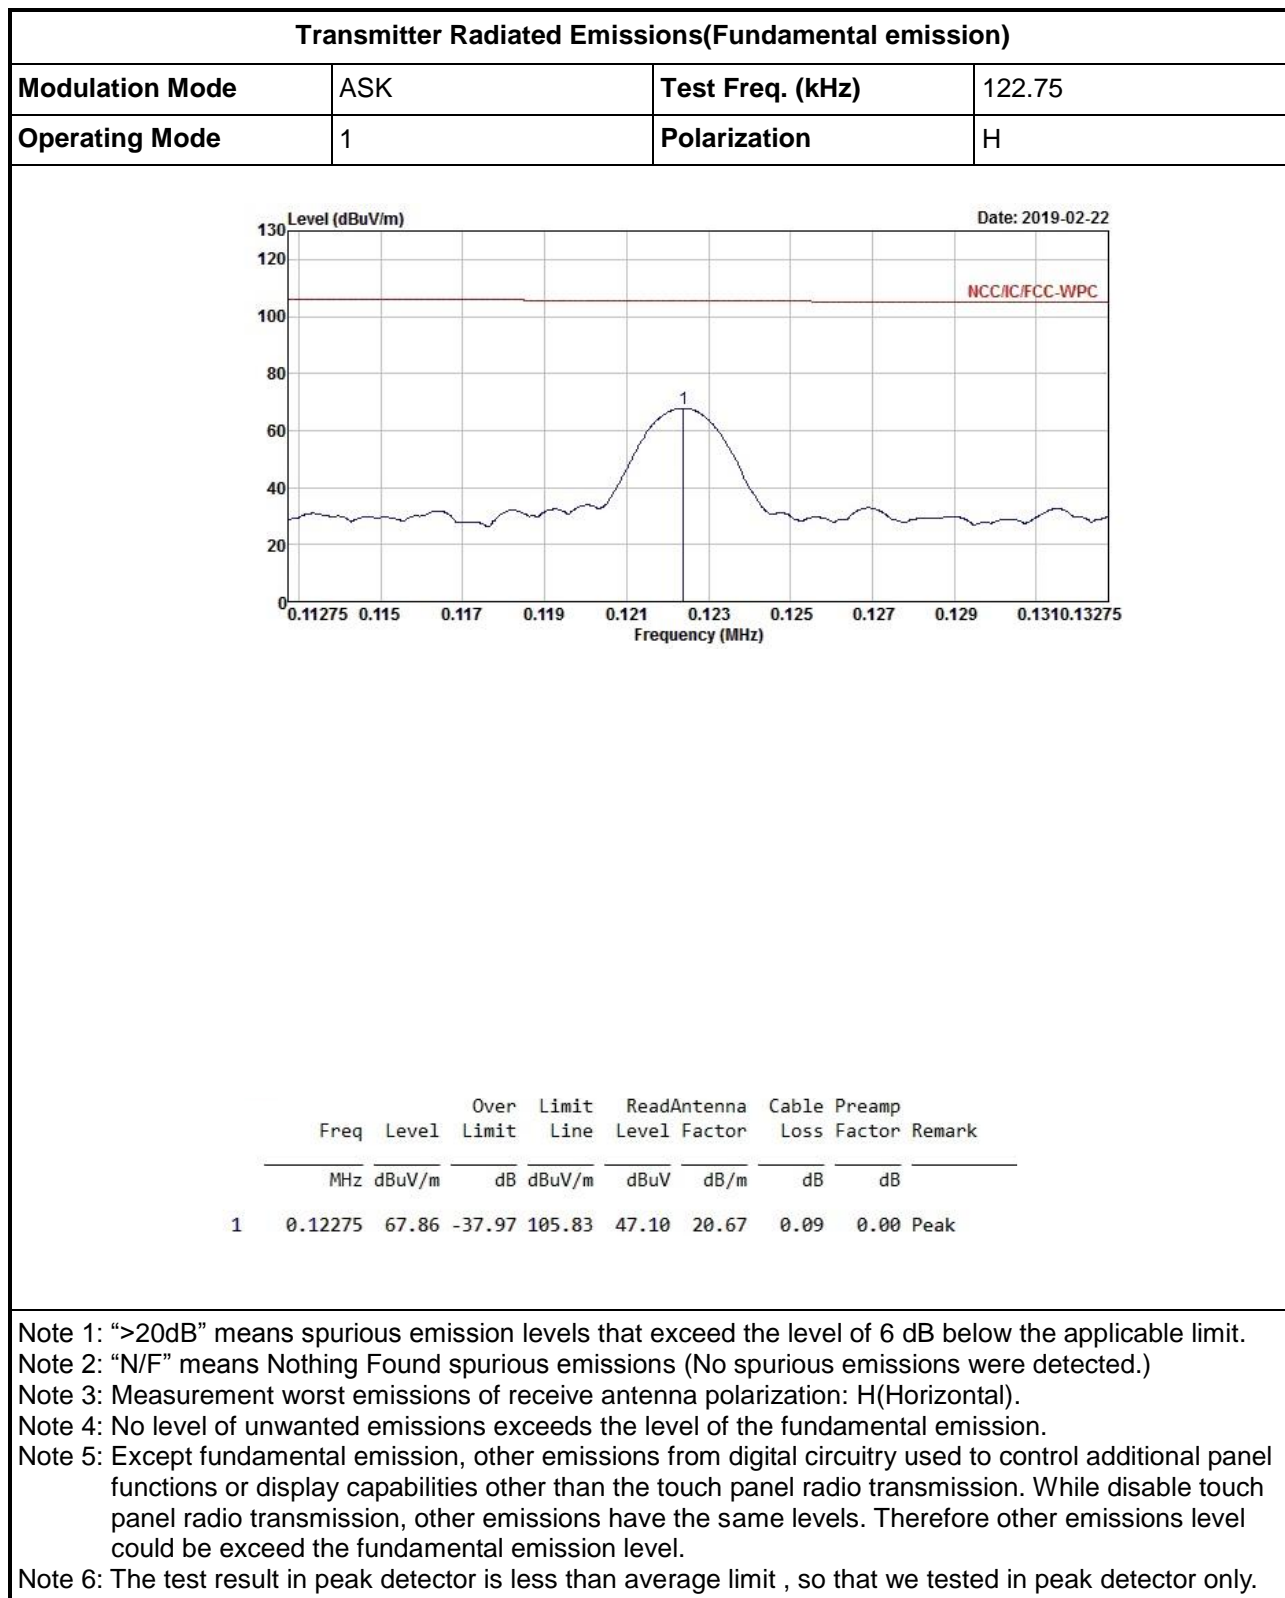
Transmitter Radiated Emissions(Fundamental emission)

| Modulation Mode | ASK | Test Freq. (kHz) | 122.75 |
|---|---|---|---|
| Operating Mode | 1 | Polarization | H |

Level (dBuV/m)
Date: 2019-02-22
130
120
100
80
60
40
20
0
NCC/IC/FCC-WPC
1
0.11275 0.115 0.117 0.119 0.121 0.123 0.125 0.127 0.129 0.1310.13275
Frequency (MHz)

| | Freq | Level | Over Limit | Limit Line | Read Level | Antenna Factor | Cable Loss | Preamp Factor | Remark |
|---|---|---|---|---|---|---|---|---|---|
| | MHz | dBuV/m | dB | dBuV/m | dBuV | dB/m | dB | dB | |
| 1 | 0.12275 | 67.86 | -37.97 | 105.83 | 47.10 | 20.67 | 0.09 | 0.00 | Peak |

Note 1: ">20dB" means spurious emission levels that exceed the level of 6 dB below the applicable limit.
Note 2: "N/F" means Nothing Found spurious emissions (No spurious emissions were detected.)
Note 3: Measurement worst emissions of receive antenna polarization: H(Horizontal).
Note 4: No level of unwanted emissions exceeds the level of the fundamental emission.
Note 5: Except fundamental emission, other emissions from digital circuitry used to control additional panel functions or display capabilities other than the touch panel radio transmission. While disable touch panel radio transmission, other emissions have the same levels. Therefore other emissions level could be exceed the fundamental emission level.
Note 6: The test result in peak detector is less than average limit , so that we tested in peak detector only.